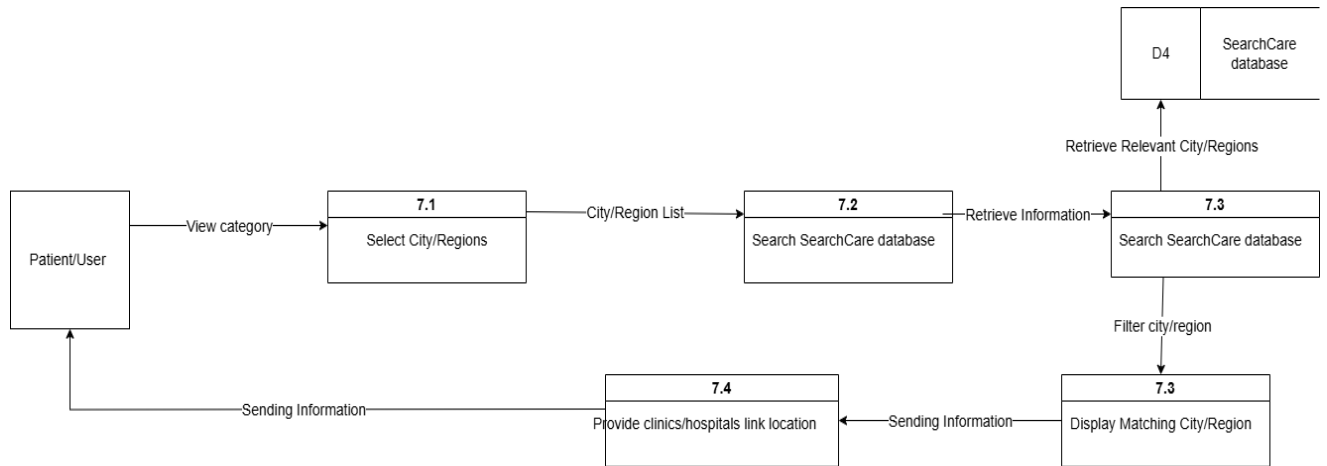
D4
SearchCare database

Retrieve Relevant City/Regions

Patient/User

View category

7.1
Select City/Regions

City/Region List

7.2
Search SearchCare database

Retrieve Information

7.3
Search SearchCare database

Filter city/region

7.3
Display Matching City/Region

Sending Information

7.4
Provide clinics/hospitals link location

Sending Information